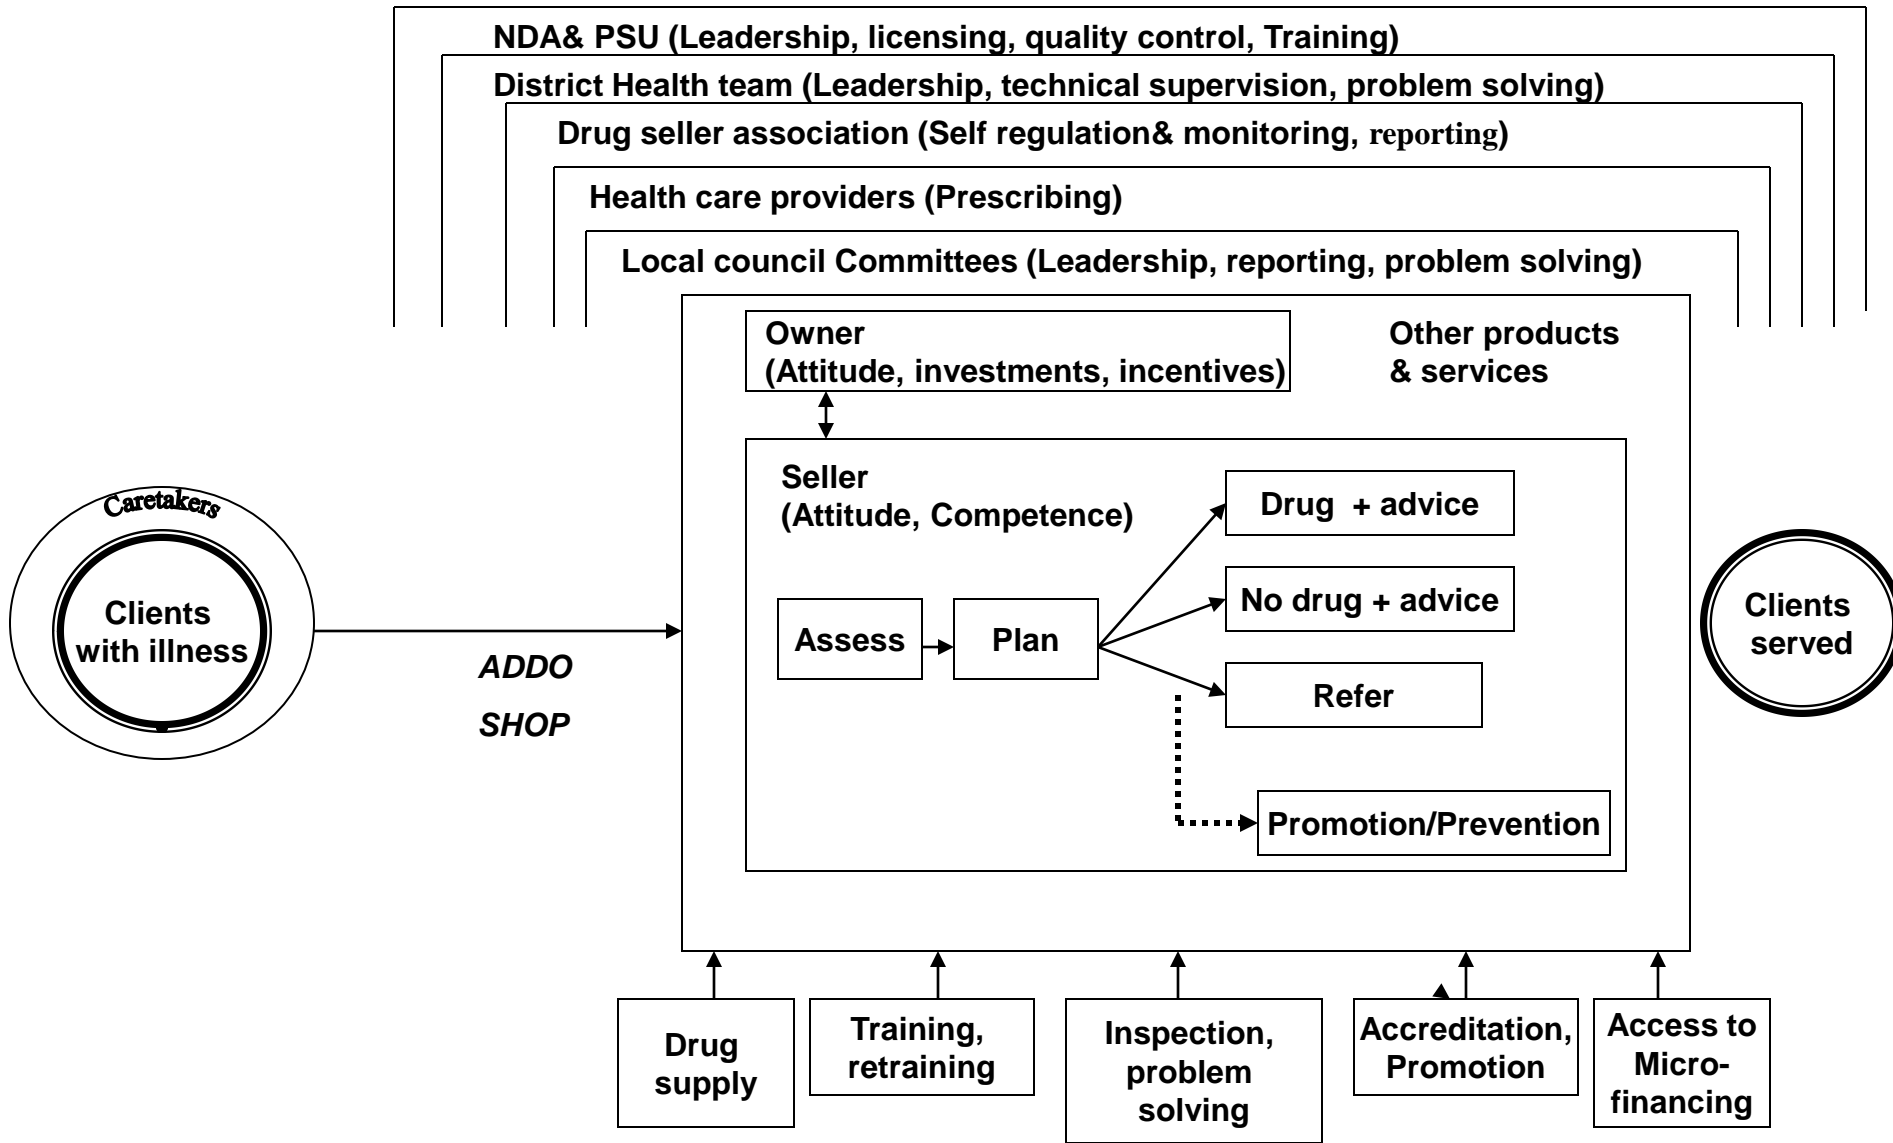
NDA& PSU (Leadership, licensing, quality control, Training)

District Health team (Leadership, technical supervision, problem solving)

Drug seller association (Self regulation& monitoring, reporting)

Health care providers (Prescribing)

Local council Committees (Leadership, reporting, problem solving)

Owner
(Attitude, investments, incentives)

Other products
& services

Seller
(Attitude, Competence)

Drug + advice

No drug + advice

Refer

Assess

Plan

Promotion/Prevention

Caretakers

Clients
with illness

ADDO

SHOP

Clients
served

Drug
supply

Training,
retraining

Inspection,
problem
solving

Accreditation,
Promotion

Access to
Micro-
financing